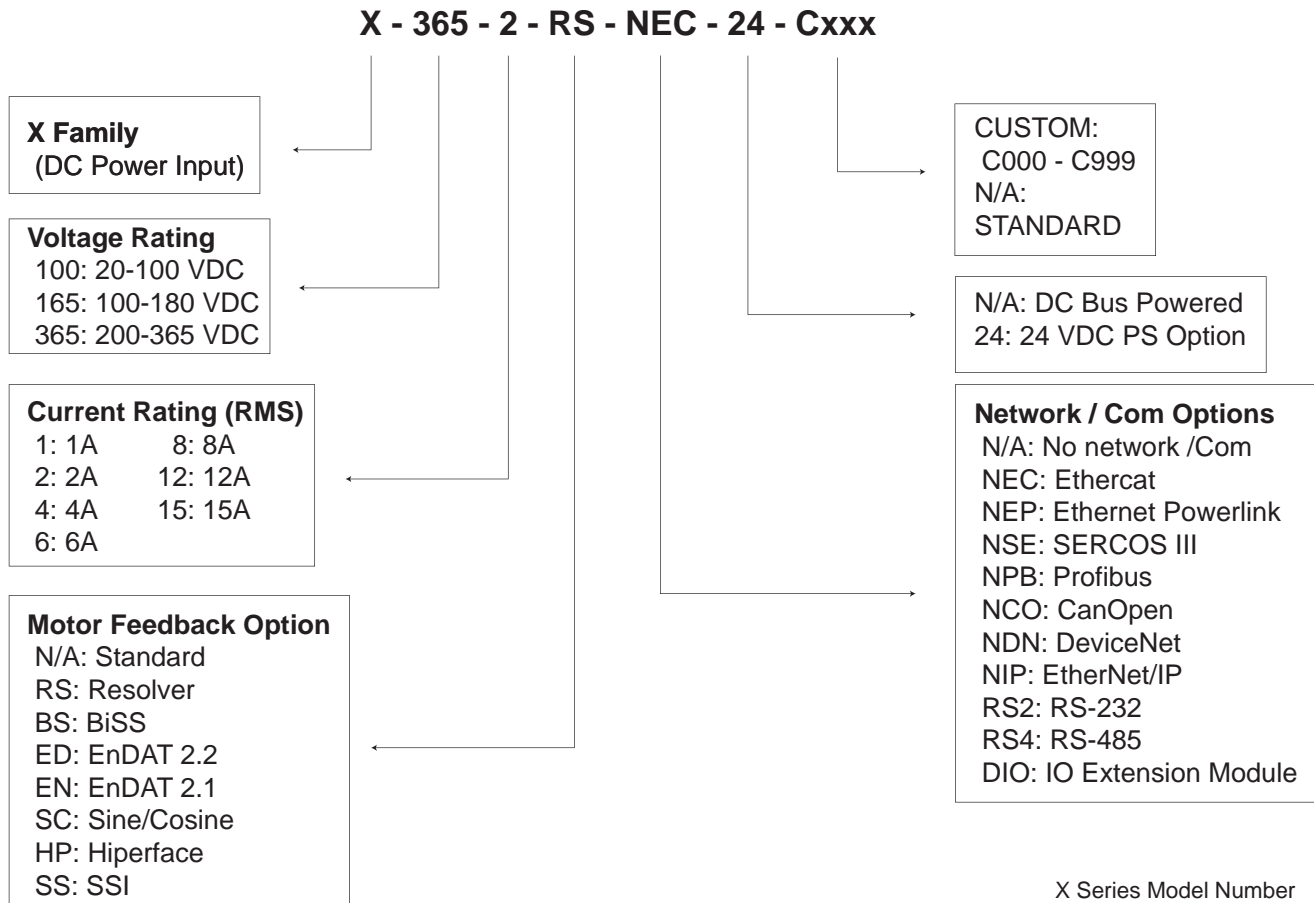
X - 365 - 2 - RS - NEC - 24 - Cxxx

X Family
(DC Power Input)

Voltage Rating
100: 20-100 VDC
165: 100-180 VDC
365: 200-365 VDC

Current Rating (RMS)
1: 1A
2: 2A
4: 4A
6: 6A
8: 8A
12: 12A
15: 15A

Motor Feedback Option
N/A: Standard
RS: Resolver
BS: BiSS
ED: EnDAT 2.2
EN: EnDAT 2.1
SC: Sine/Cosine
HP: Hiperface
SS: SSI

CUSTOM:
C000 - C999
N/A:
STANDARD

N/A: DC Bus Powered
24: 24 VDC PS Option

Network / Com Options
N/A: No network /Com
NEC: Ethercat
NEP: Ethernet Powerlink
NSE: SERCOS III
NPB: Profibus
NCO: CanOpen
NDN: DeviceNet
NIP: EtherNet/IP
RS2: RS-232
RS4: RS-485
DIO: IO Extension Module

X Series Model Number